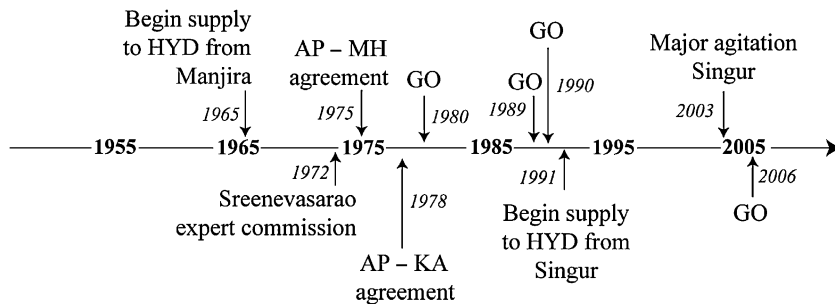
Begin supply to HYD from Manjira

1965

AP – MH agreement

1975

GO

1980

GO

1989

GO

1990

Major agitation Singur

2003

1955 1965 1975 1985 1995 2005

1972

Sreenevasarao expert commission

1978

AP – KA agreement

1991

Begin supply to HYD from Singur

2006

GO